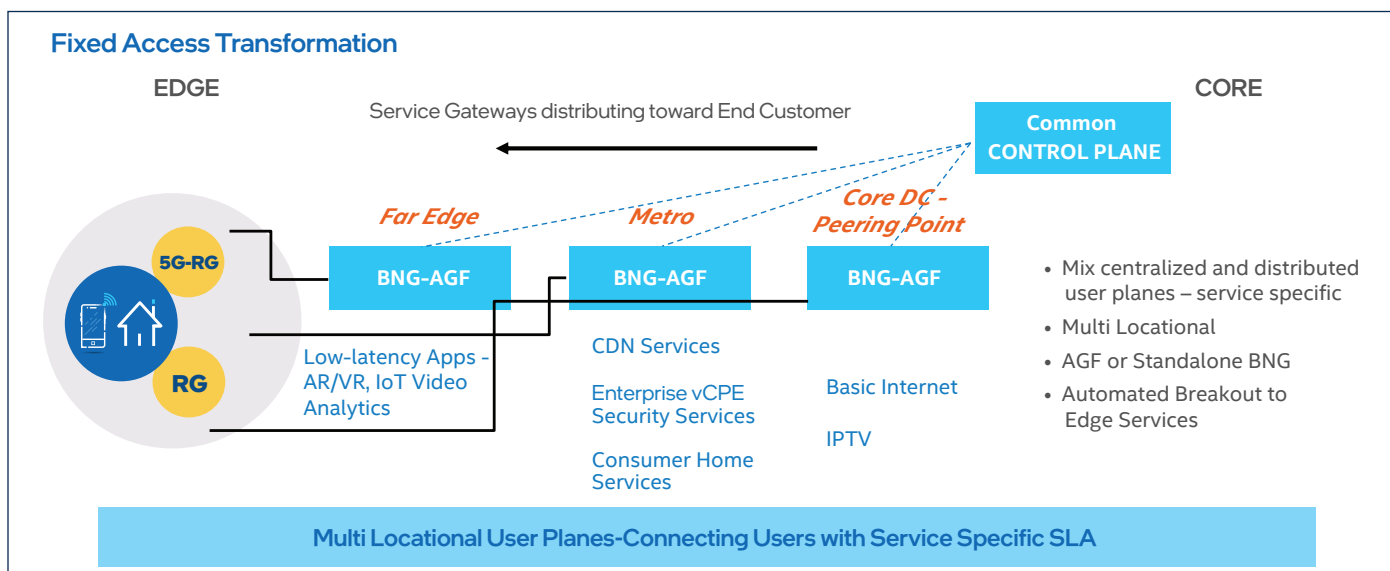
Fixed Access Transformation

EDGE

CORE

Service Gateways distributing toward End Customer

Common CONTROL PLANE

Far Edge

Metro

Core DC - Peering Point

5G-RG

RG

BNG-AGF

BNG-AGF

BNG-AGF

Low-latency Apps - AR/VR, IoT Video Analytics

CDN Services

Enterprise vCPE Security Services

Consumer Home Services

Basic Internet

IPTV

• Mix centralized and distributed user planes – service specific
• Multi Locational
• AGF or Standalone BNG
• Automated Breakout to Edge Services

Multi Locational User Planes-Connecting Users with Service Specific SLA